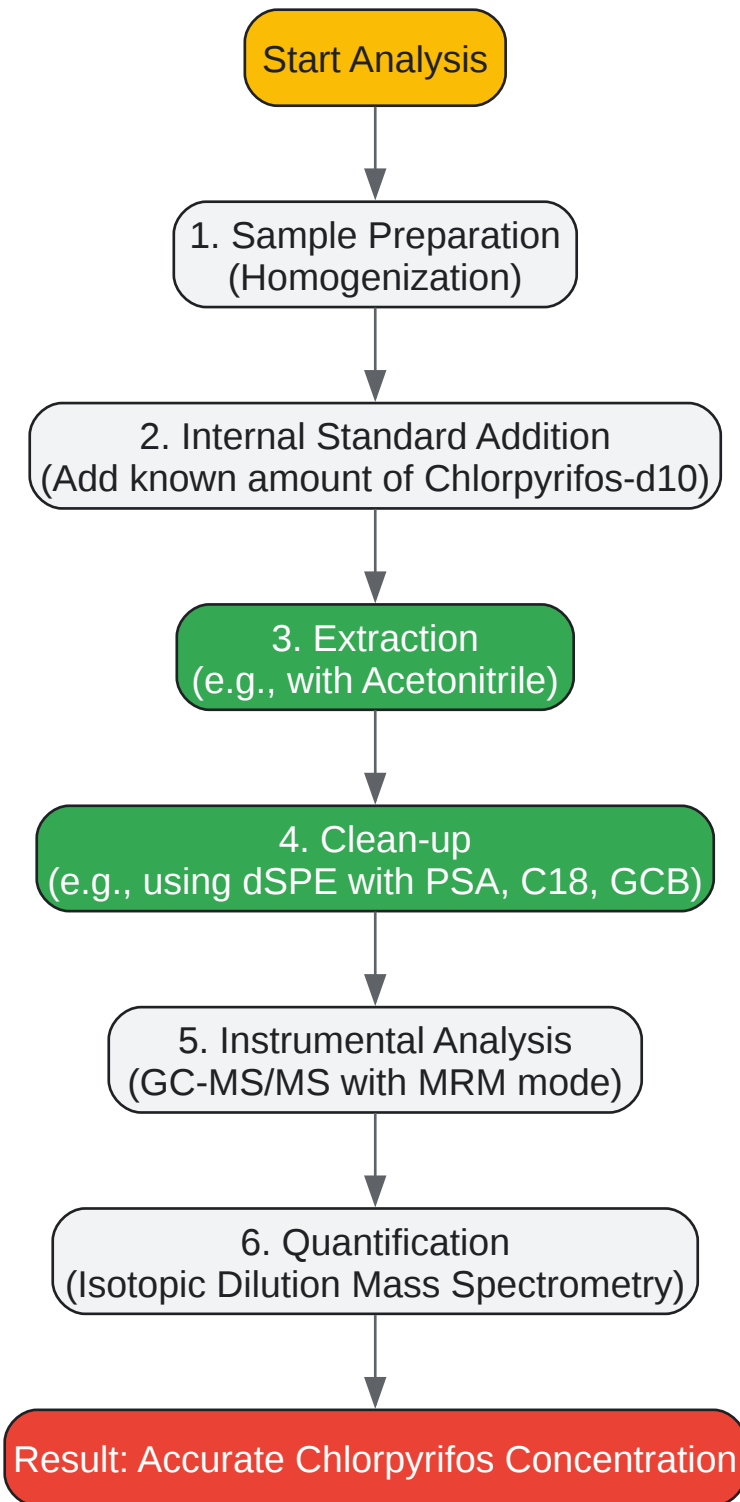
Start Analysis

1. Sample Preparation
(Homogenization)

2. Internal Standard Addition
(Add known amount of Chlorpyrifos-d10)

3. Extraction
(e.g., with Acetonitrile)

4. Clean-up
(e.g., using dSPE with PSA, C18, GCB)

5. Instrumental Analysis
(GC-MS/MS with MRM mode)

6. Quantification
(Isotopic Dilution Mass Spectrometry)

Result: Accurate Chlorpyrifos Concentration